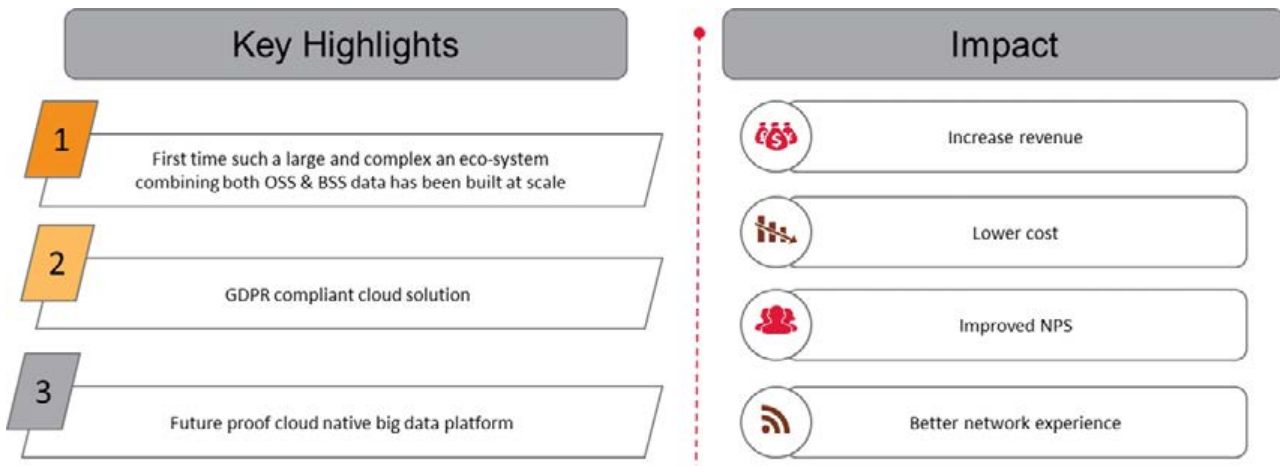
Key Highlights

1

First time such a large and complex an eco-system combining both OSS & BSS data has been built at scale

2

GDPR compliant cloud solution

3

Future proof cloud native big data platform

Impact

Increase revenue

Lower cost

Improved NPS

Better network experience